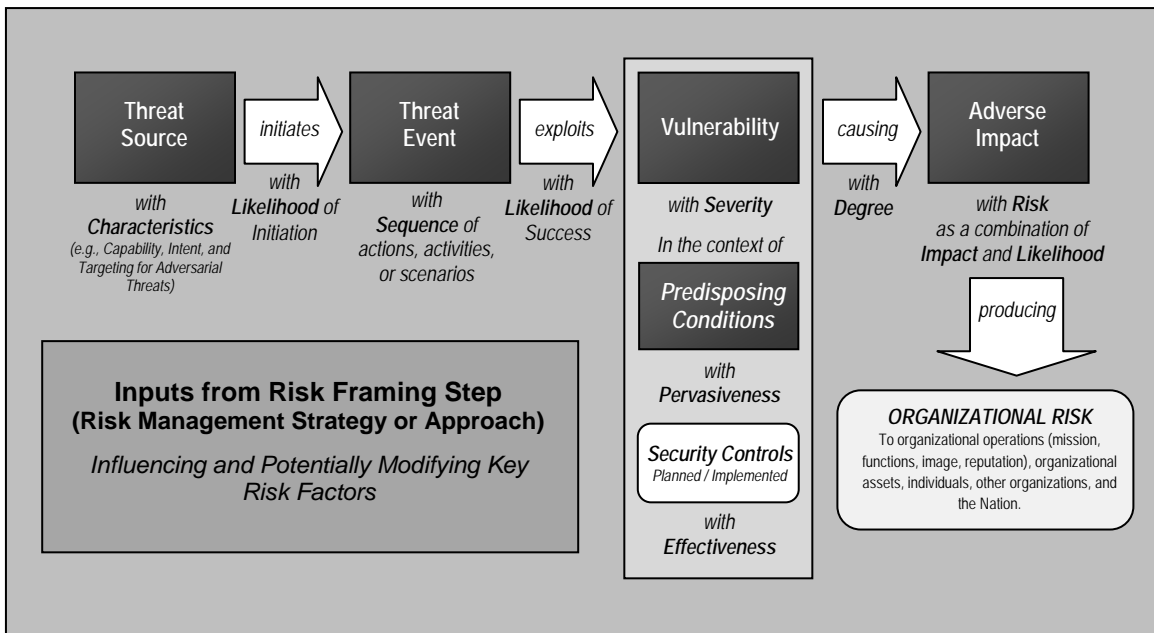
Threat Source

initiates

Threat Event

exploits

Vulnerability

causing

Adverse Impact

with Characteristics (e.g., Capability, Intent, and Targeting for Adversarial Threats)

with Likelihood of Initiation

with Sequence of actions, activities, or scenarios

with Likelihood of Success

with Severity

In the context of

Predisposing Conditions

with Pervasiveness

Security Controls Planned / Implemented

with Effectiveness

with Degree

with Risk as a combination of Impact and Likelihood

producing

Inputs from Risk Framing Step (Risk Management Strategy or Approach)

Influencing and Potentially Modifying Key Risk Factors

ORGANIZATIONAL RISK

To organizational operations (mission, functions, image, reputation), organizational assets, individuals, other organizations, and the Nation.